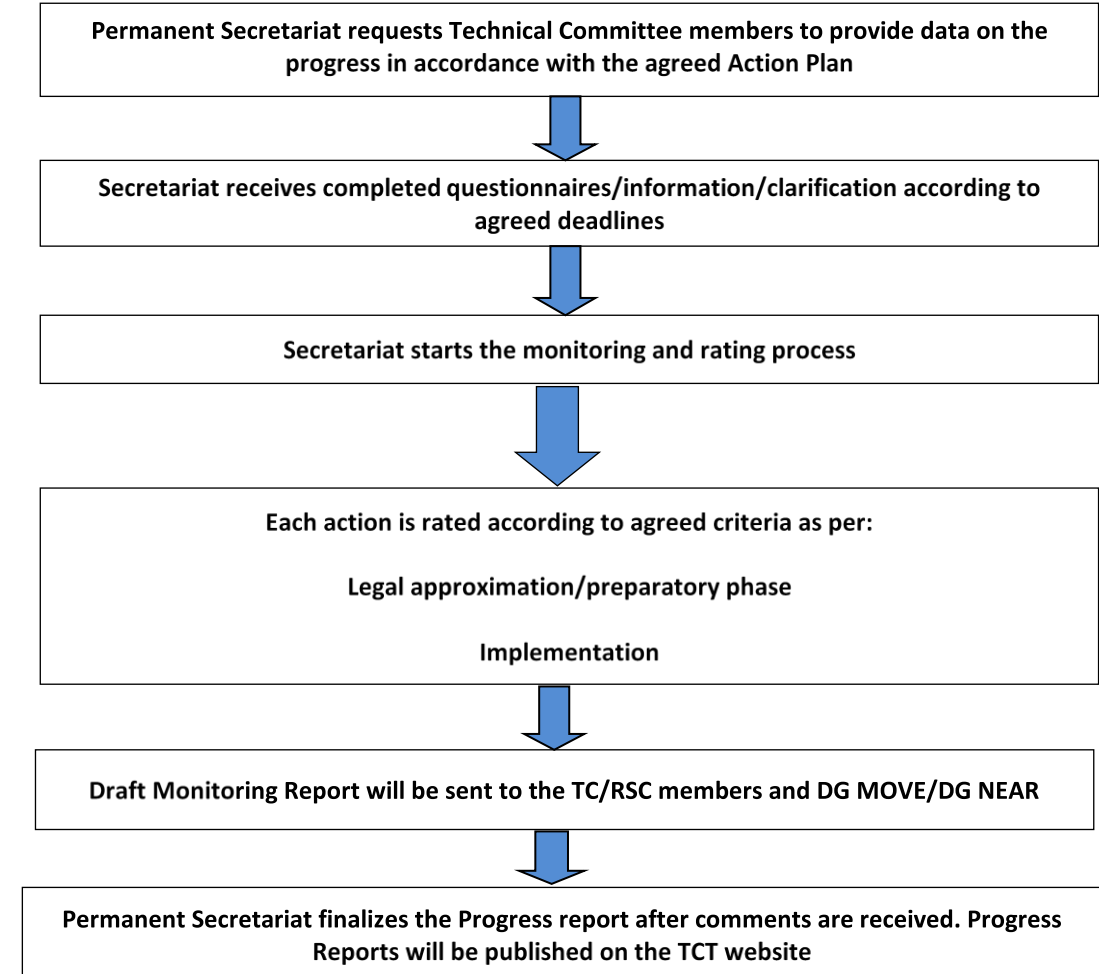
Permanent Secretariat requests Technical Committee members to provide data on the progress in accordance with the agreed Action Plan

Secretariat receives completed questionnaires/information/clarification according to agreed deadlines

Secretariat starts the monitoring and rating process

Each action is rated according to agreed criteria as per:

Legal approximation/preparatory phase

Implementation

Draft Monitoring Report will be sent to the TC/RSC members and DG MOVE/DG NEAR

Permanent Secretariat finalizes the Progress report after comments are received. Progress Reports will be published on the TCT website